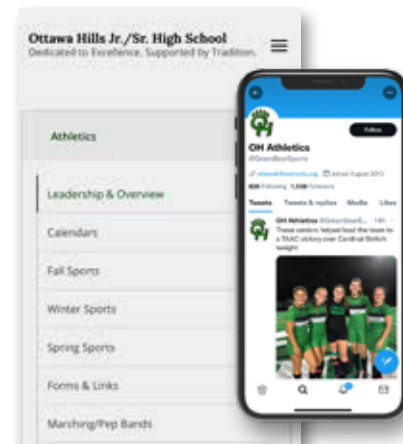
Ottawa Hills Jr./Sr. High School
Dedicated to Excellence, Supported by Tradition.

Athletics

Leadership & Overview

Calendars

Fall Sports

Winter Sports

Spring Sports

Forms & Links

Marching/Pep Bands

OH

Follow

OH Athletics
@GreenBearSports

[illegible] Joined August 2013

826 Following 1,538 Followers

Tweets Tweets & replies Media Likes

OH Athletics @GreenBearS... 14h
These seniors helped lead the team to a TAAC victory over Cardinal Stritch tonight